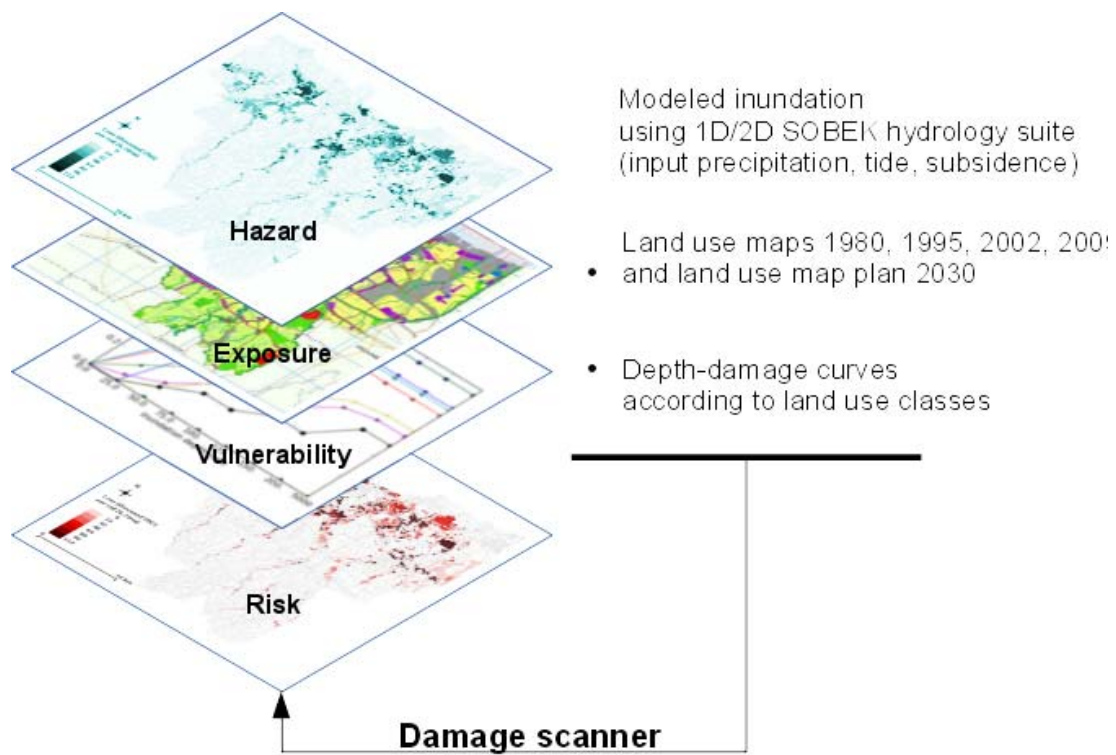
Hazard

Exposure

Vulnerability

Risk

Modeled inundation using 1D/2D SOBEK hydrology suite (input precipitation, tide, subsidence)

Land use maps 1980, 1995, 2002, 200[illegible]
• and land use map plan 2030

• Depth-damage curves according to land use classes

Damage scanner